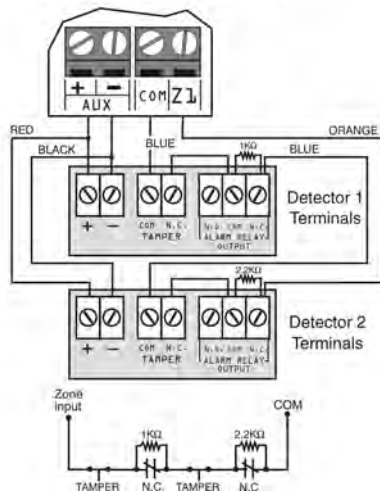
+ − AUX COM Z1

RED

BLACK

BLUE

ORANGE

1KΩ

BLUE

+ −

COM N.C. TAMPER

N.O. COM N.C. ALARM RELAY OUTPUT

Detector 1 Terminals

2.2KΩ

+ −

COM N.C. TAMPER

N.O. COM N.C. ALARM RELAY OUTPUT

Detector 2 Terminals

Zone input

COM

1KΩ

2.2KΩ

TAMPER N.C. TAMPER N.C